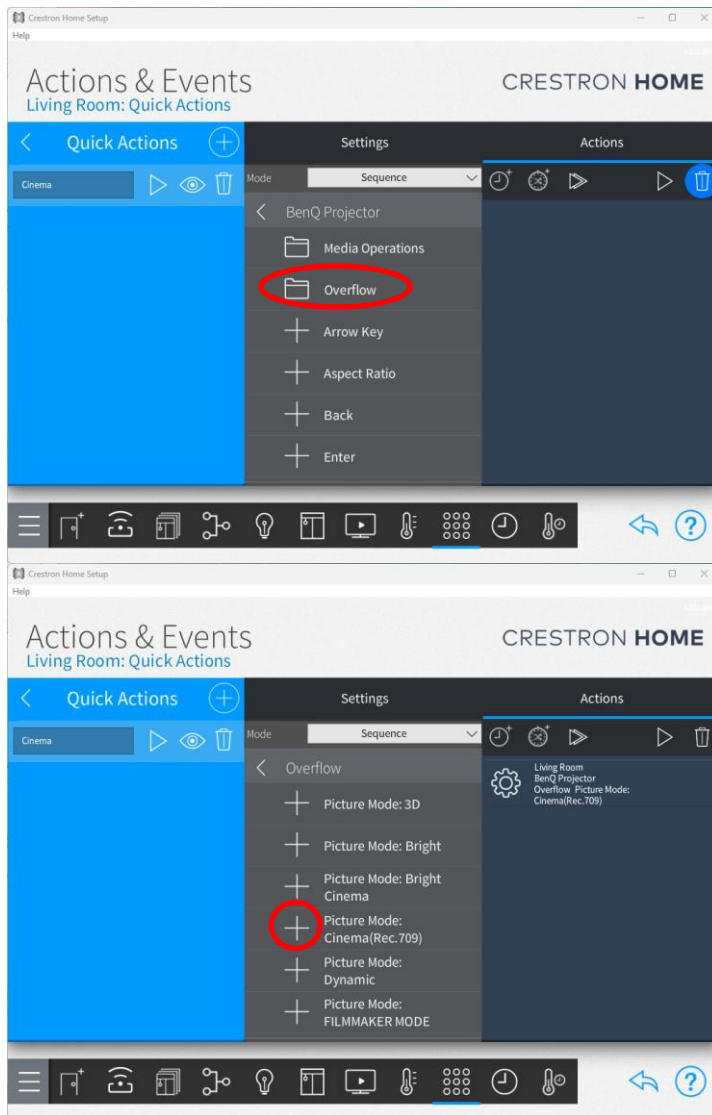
Crestron Home Setup
Help

Actions & Events
Living Room: Quick Actions

CRESTRON HOME

Quick Actions

Settings

Actions

Cinema

Mode
Sequence

BenQ Projector
Media Operations
Overflow
Arrow Key
Aspect Ratio
Back
Enter

Crestron Home Setup
Help

Actions & Events
Living Room: Quick Actions

CRESTRON HOME

Quick Actions

Settings

Actions

Cinema

Mode
Sequence

Overflow
Picture Mode: 3D
Picture Mode: Bright
Picture Mode: Bright Cinema
Picture Mode: Cinema(Rec.709)
Picture Mode: Dynamic
Picture Mode: FILMMAKER MODE

Living Room
BenQ Projector
Overflow Picture Mode: Cinema(Rec.709)